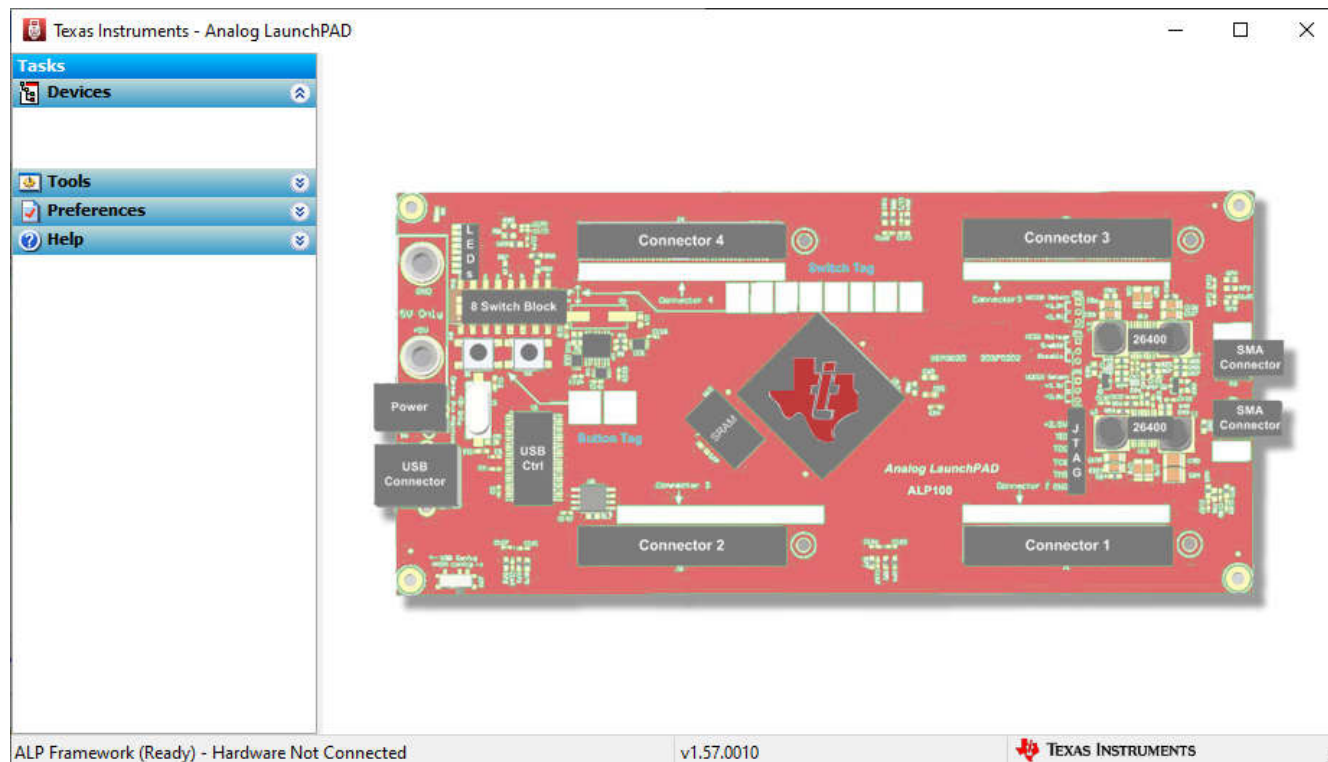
Texas Instruments - Analog LaunchPAD

Tasks
Devices
Tools
Preferences
Help

LEDs
Connector 4
Connector 3
Switch Tag
Connector 4
Connector 3
8 Switch Block
GND
5V Only
+5V
26400
SMA Connector
SMA Connector
Power
SRAM
Button Tag
USB Connector
USB Ctrl
26400
JTAG
Analog LaunchPAD
ALP100
Connector 2
Connector 1
Connector 2
Connector 1

ALP Framework (Ready) - Hardware Not Connected
v1.57.0010
TEXAS INSTRUMENTS